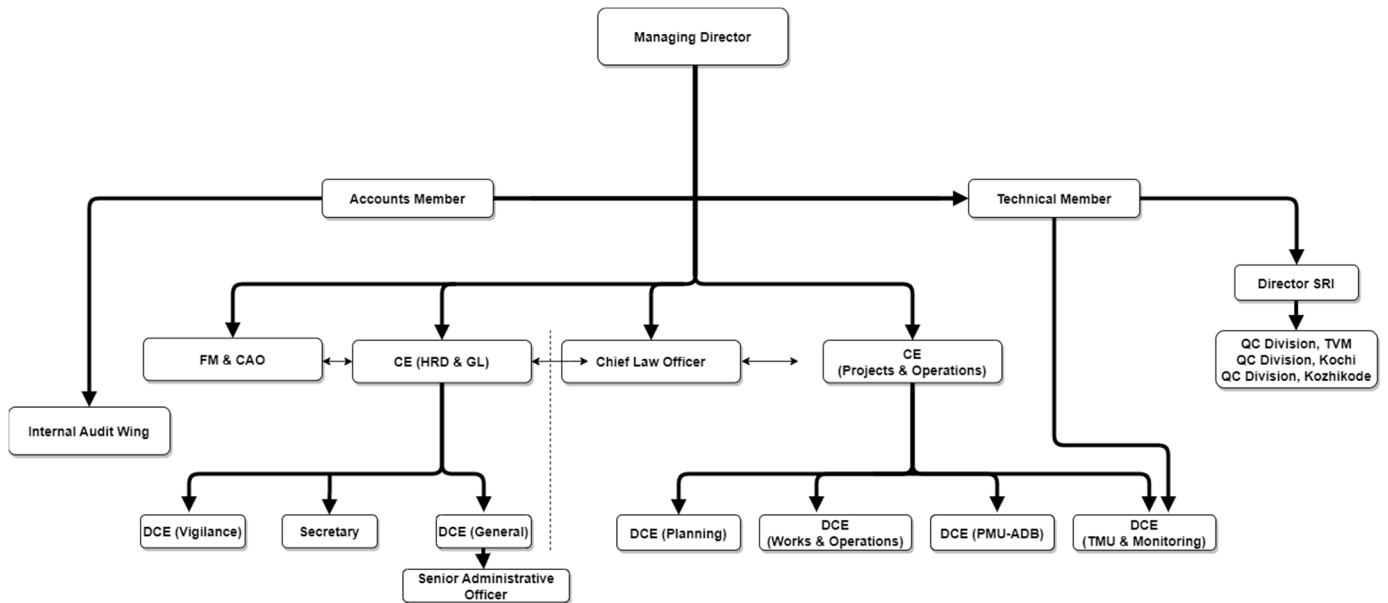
Managing Director

Accounts Member

Technical Member

Director SRI

QC Division, TVM
QC Division, Kochi
QC Division, Kozhikode

FM & CAO

CE (HRD & GL)

Chief Law Officer

CE
(Projects & Operations)

Internal Audit Wing

DCE (Vigilance)

Secretary

DCE (General)

Senior Administrative Officer

DCE (Planning)

DCE
(Works & Operations)

DCE (PMU-ADB)

DCE
(TMU & Monitoring)